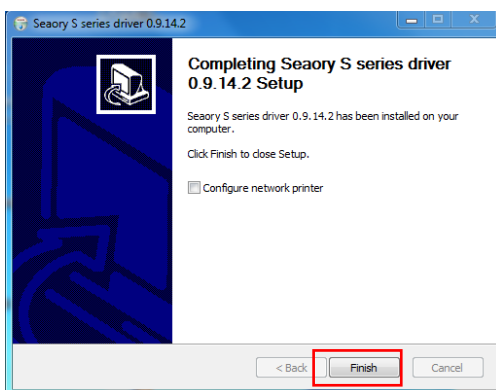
Seaory S series driver 0.9.14.2

Completing Seaory S series driver 0.9.14.2 Setup

Seaory S series driver 0.9.14.2 has been installed on your computer.

Click Finish to close Setup.

Configure network printer

< Back

Finish

Cancel